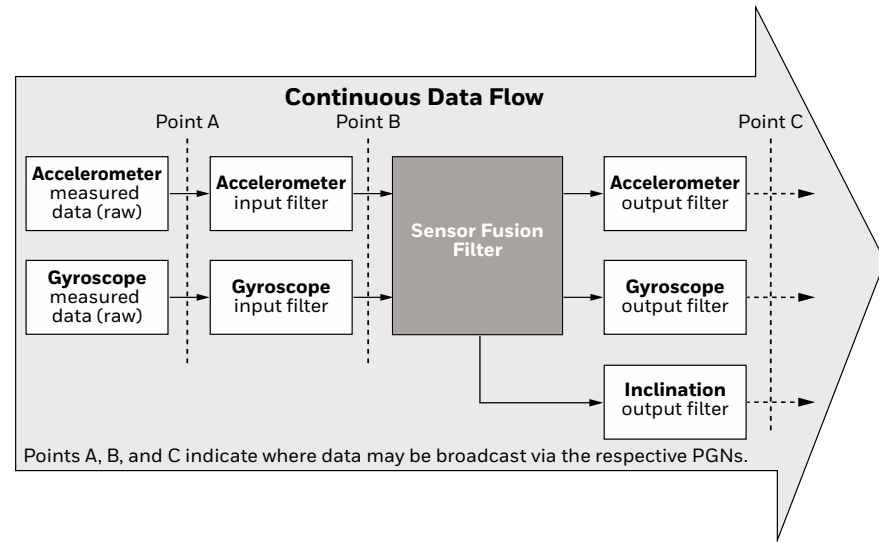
Continuous Data Flow

Point A

Point B

Point C

Accelerometer measured data (raw)

Accelerometer input filter

Sensor Fusion Filter

Accelerometer output filter

Gyroscope measured data (raw)

Gyroscope input filter

Gyroscope output filter

Inclination output filter

Points A, B, and C indicate where data may be broadcast via the respective PGNs.